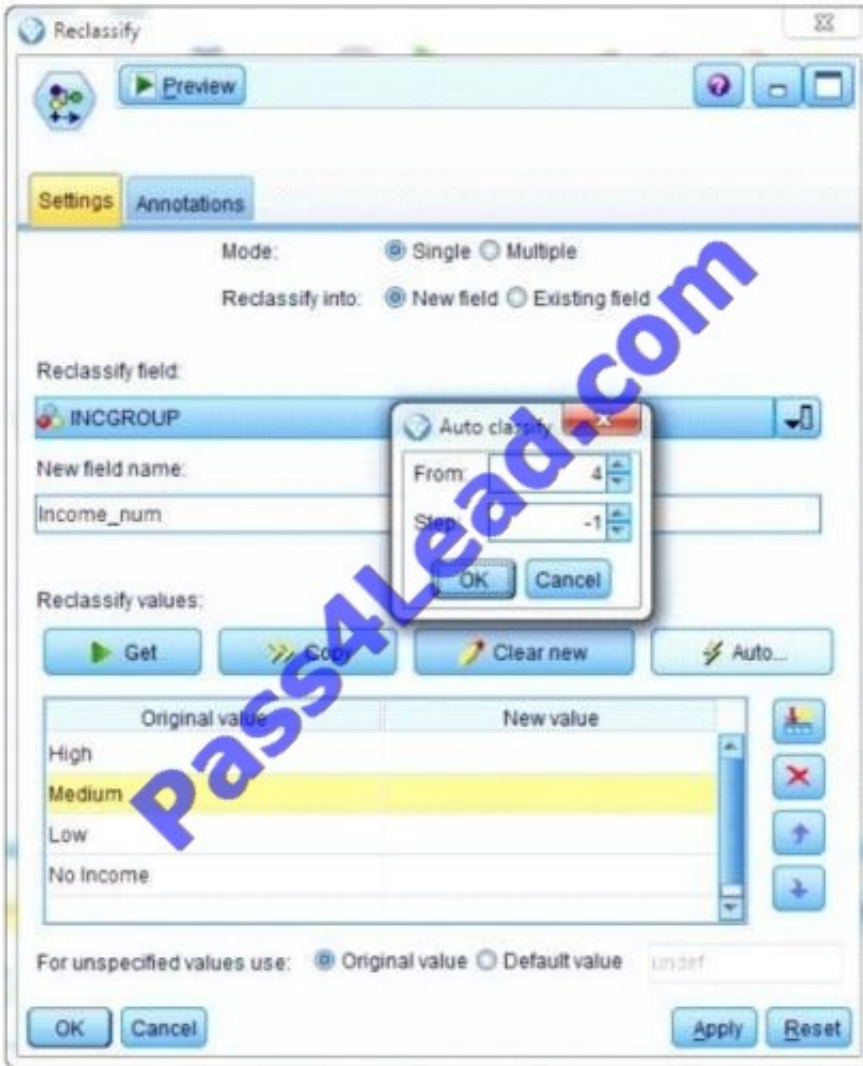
Reclassify

Preview

Settings Annotations

Mode: Single Multiple

Reclassify into: New field Existing field

Reclassify field:

INCGROUP

New field name:

Income_num

Auto classify

From: 4

Step: -1

OK Cancel

Reclassify values:

Get Copy Clear new Auto...

| Original value | New value |
|---|---|
| High | |
| Medium | |
| Low | |
| No Income | |

For unspecified values use: Original value Default value undef

OK Cancel Apply Reset

Pass4Lead.com